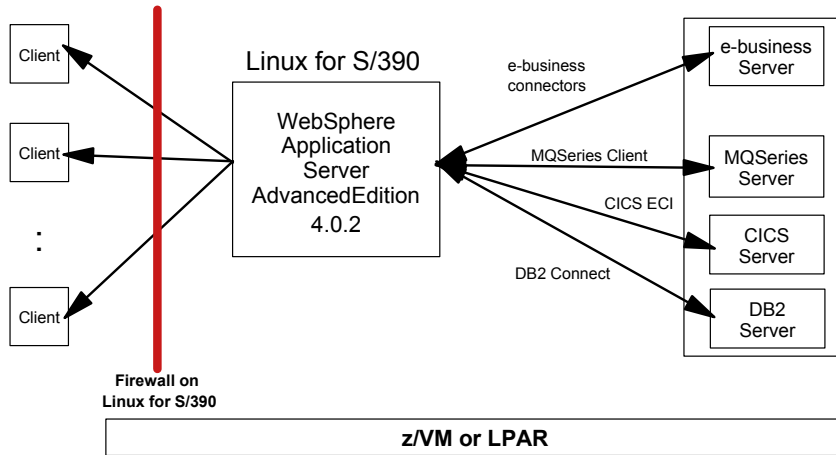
Client

Client

:

Client

Firewall on Linux for S/390

Linux for S/390

WebSphere Application Server AdvancedEdition 4.0.2

e-business connectors

MQSeries Client

CICS ECI

DB2 Connect

e-business Server

MQSeries Server

CICS Server

DB2 Server

z/VM or LPAR